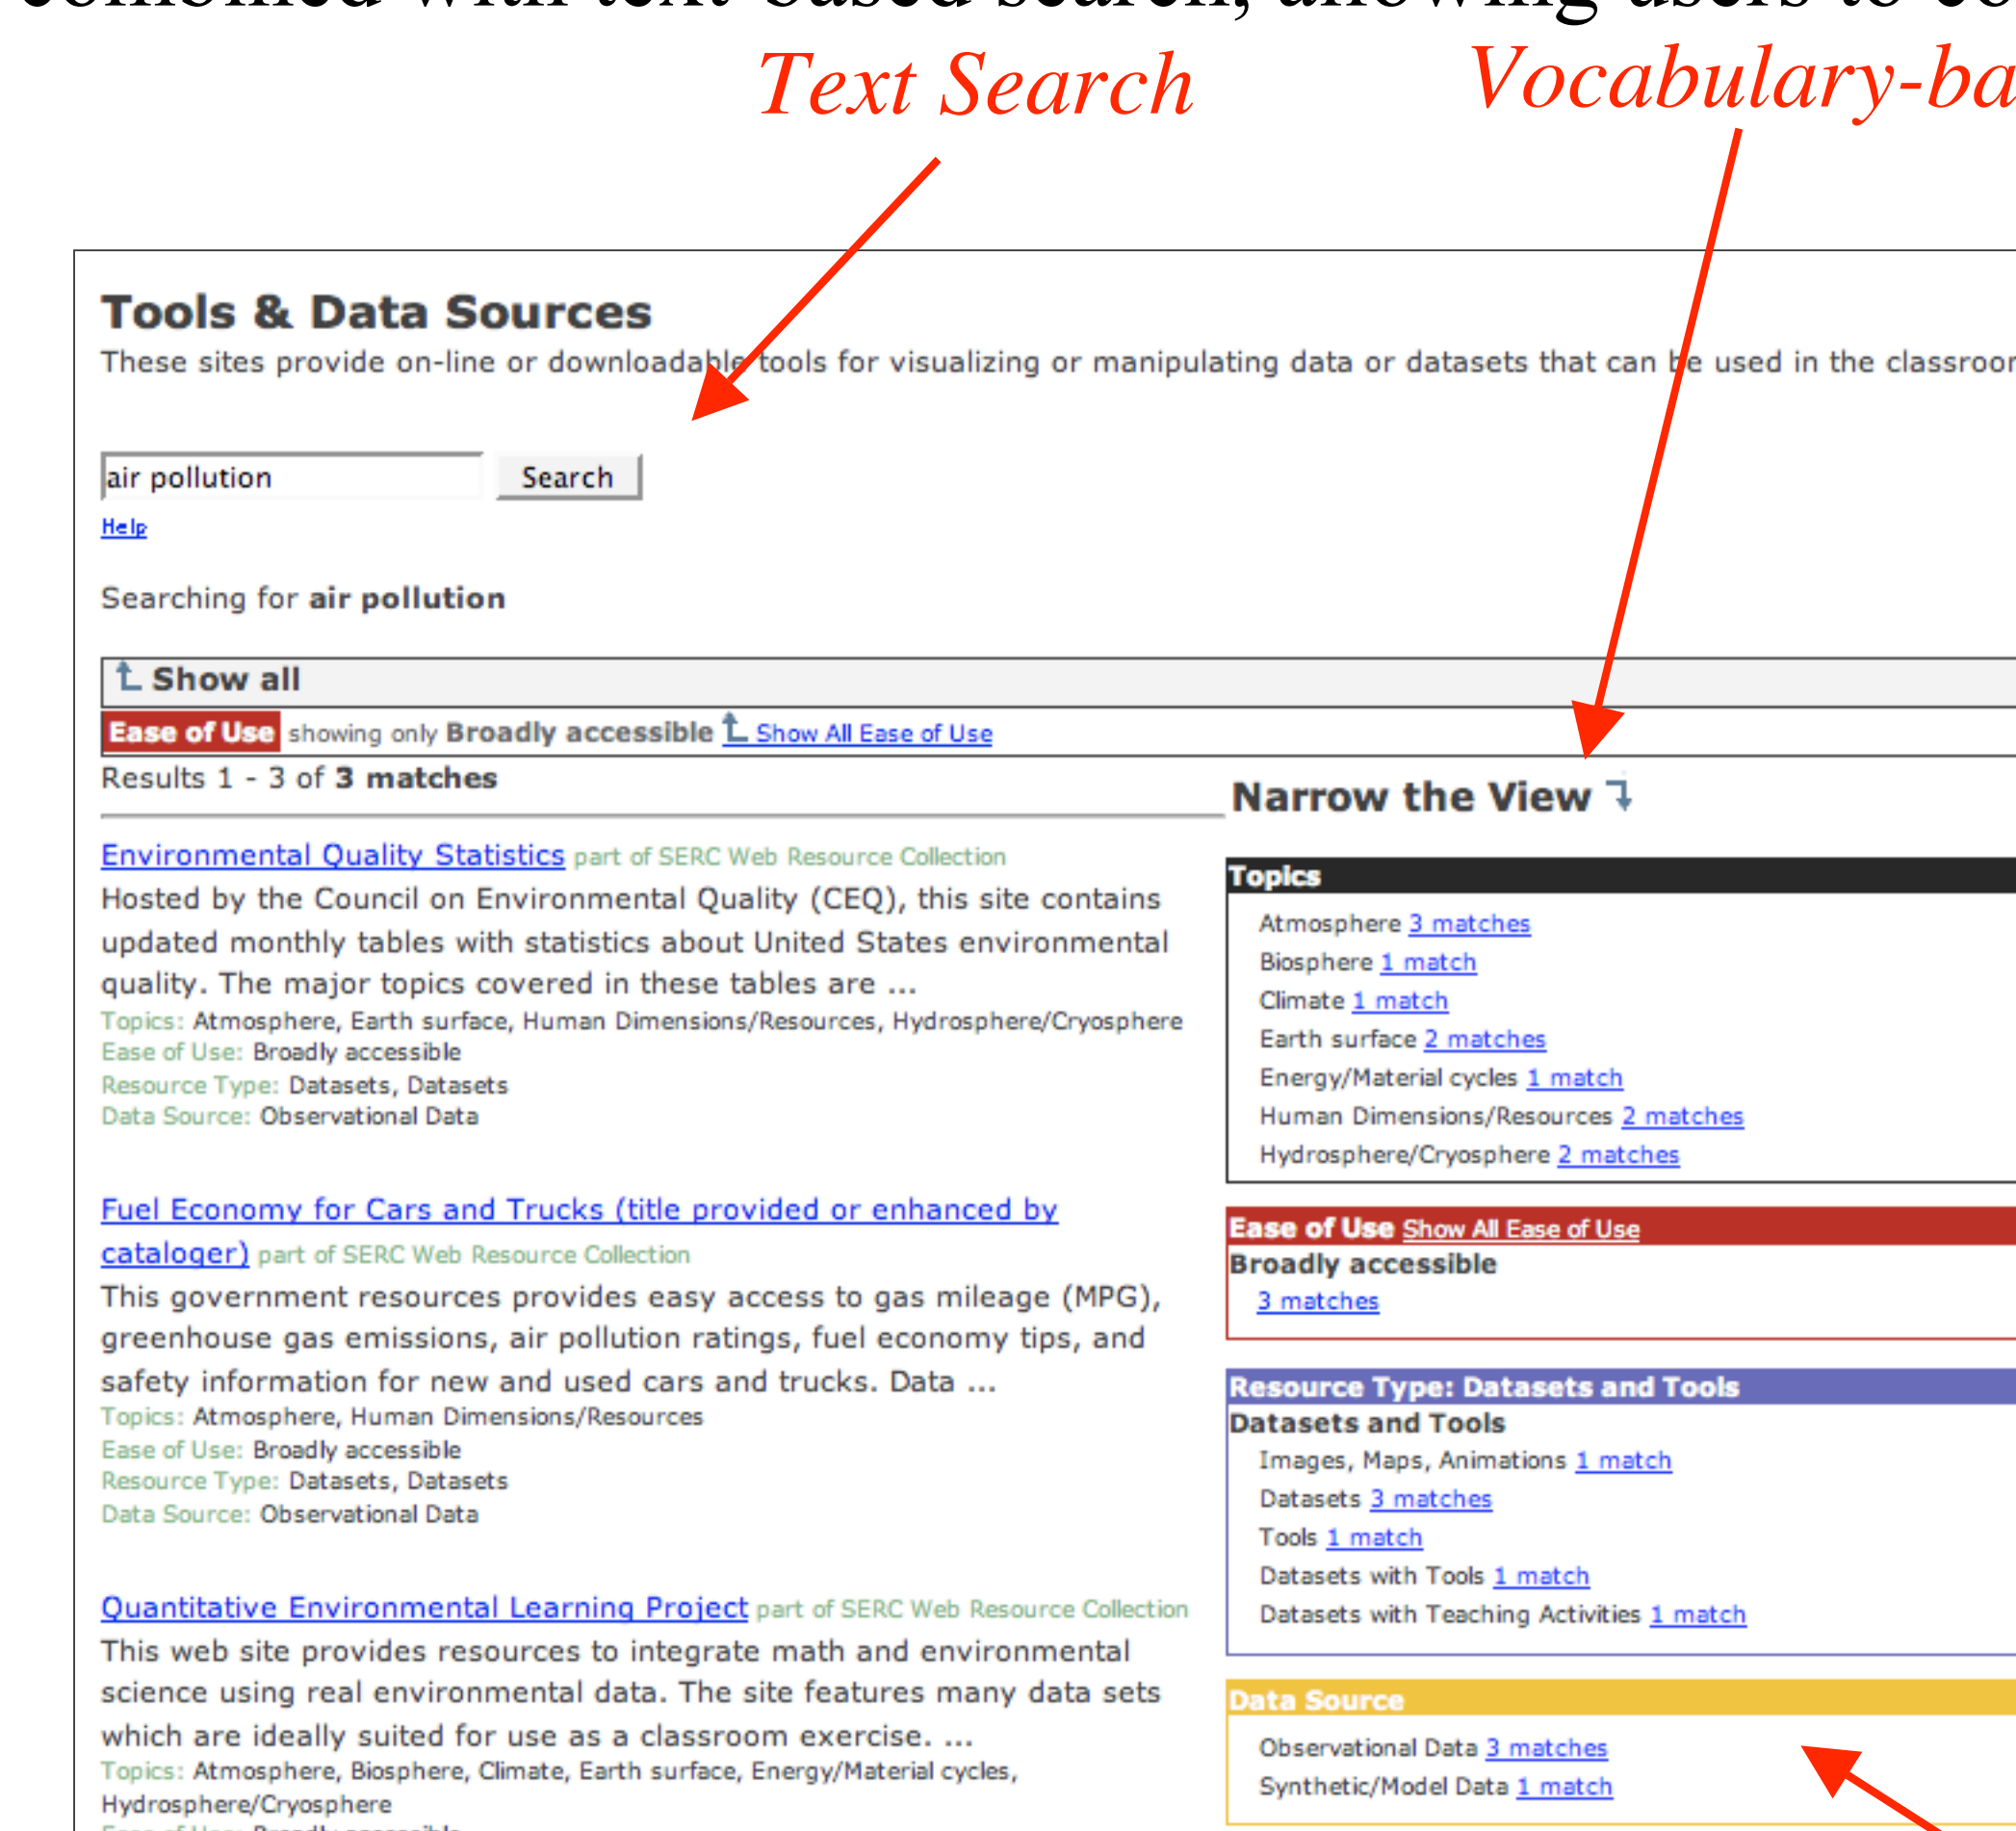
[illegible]

Text Search

Vocabulary-ba

Tools & Data Sources

These sites provide on-line or downloadable tools for visualizing or manipulating data or datasets that can be used in the classroo

air pollution Search

Help

Searching for **air pollution**

Show all

Ease of Use showing only **Broadly accessible** Show All Ease of Use

Results 1 - 3 of **3 matches**

Environmental Quality Statistics part of SERC Web Resource Collection

Hosted by the Council on Environmental Quality (CEQ), this site contains updated monthly tables with statistics about United States environmental quality. The major topics covered in these tables are ...

Topics: Atmosphere, Earth surface, Human Dimensions/Resources, Hydrosphere/Cryosphere
Ease of Use: Broadly accessible
Resource Type: Datasets, Datasets
Data Source: Observational Data

Fuel Economy for Cars and Trucks (title provided or enhanced by cataloger) part of SERC Web Resource Collection

This government resources provides easy access to gas mileage (MPG), greenhouse gas emissions, air pollution ratings, fuel economy tips, and safety information for new and used cars and trucks. Data ...

Topics: Atmosphere, Human Dimensions/Resources
Ease of Use: Broadly accessible
Resource Type: Datasets, Datasets
Data Source: Observational Data

Quantitative Environmental Learning Project part of SERC Web Resource Collection

This web site provides resources to integrate math and environmental science using real environmental data. The site features many data sets which are ideally suited for use as a classroom exercise. ...

Topics: Atmosphere, Biosphere, Climate, Earth surface, Energy/Material cycles, Hydrosphere/Cryosphere

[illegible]

Narrow the View

Topics
Atmosphere 3 matches
Biosphere 1 match
Climate 1 match
Earth surface 2 matches
Energy/Material cycles 1 match
Human Dimensions/Resources 2 matches
Hydrosphere/Cryosphere 2 matches

Ease of Use Show All Ease of Use
Broadly accessible
3 matches

Resource Type: Datasets and Tools
Datasets and Tools
Images, Maps, Animations 1 match
Datasets 3 matches
Tools 1 match
Datasets with Tools 1 match
Datasets with Teaching Activities 1 match

Data Source
Observational Data 3 matches
Synthetic/Model Data 1 match